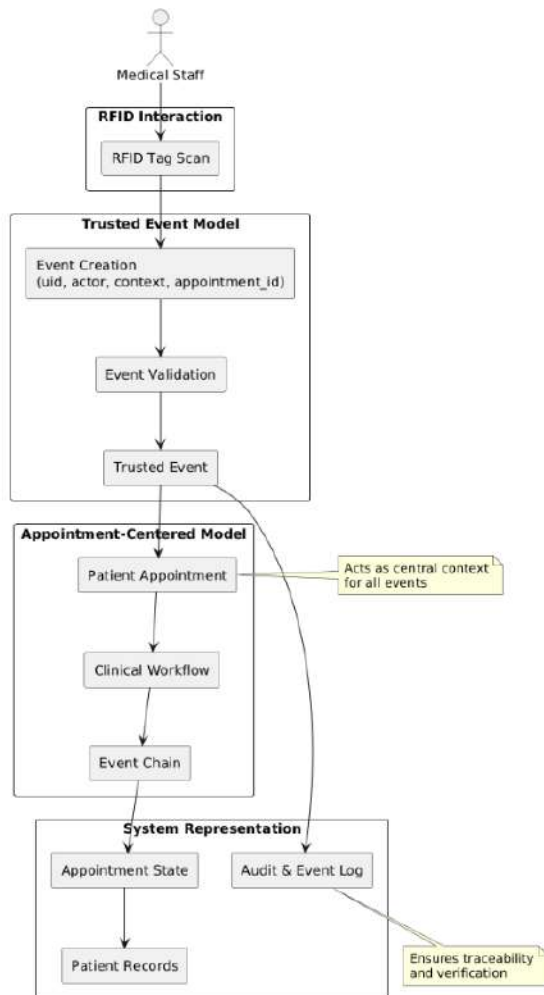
Medical Staff

RFID Interaction

RFID Tag Scan

Trusted Event Model

Event Creation
(uid, actor, context, appointment_id)

Event Validation

Trusted Event

Appointment-Centered Model

Patient Appointment

Acts as central context for all events

Clinical Workflow

Event Chain

System Representation

Appointment State

Audit & Event Log

Patient Records

Ensures traceability and verification